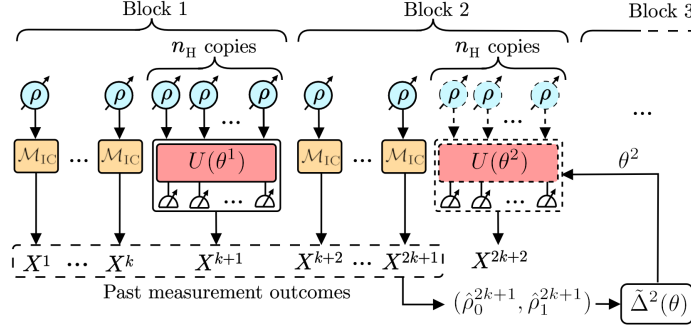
Block 1

Block 2

Block 3

$n_{\mathrm{H}}$ copies

$n_{\mathrm{H}}$ copies

$\rho$ $\rho$ $\rho$ $\rho$ ... $\rho$

$\rho$ $\rho$ $\rho$ $\rho$ ... $\rho$

...

$\mathcal{M}_{\mathrm{IC}}$ ... $\mathcal{M}_{\mathrm{IC}}$

$U(\theta^1)$

...

$\mathcal{M}_{\mathrm{IC}}$ ... $\mathcal{M}_{\mathrm{IC}}$

$U(\theta^2)$

...

$\theta^2$

$X^1$ ... $X^k$ $X^{k+1}$ $X^{k+2}$ ... $X^{2k+1}$

$X^{2k+2}$

Past measurement outcomes

$(\hat{\rho}_0^{2k+1}, \hat{\rho}_1^{2k+1})$

$\tilde{\Delta}^2(\theta)$